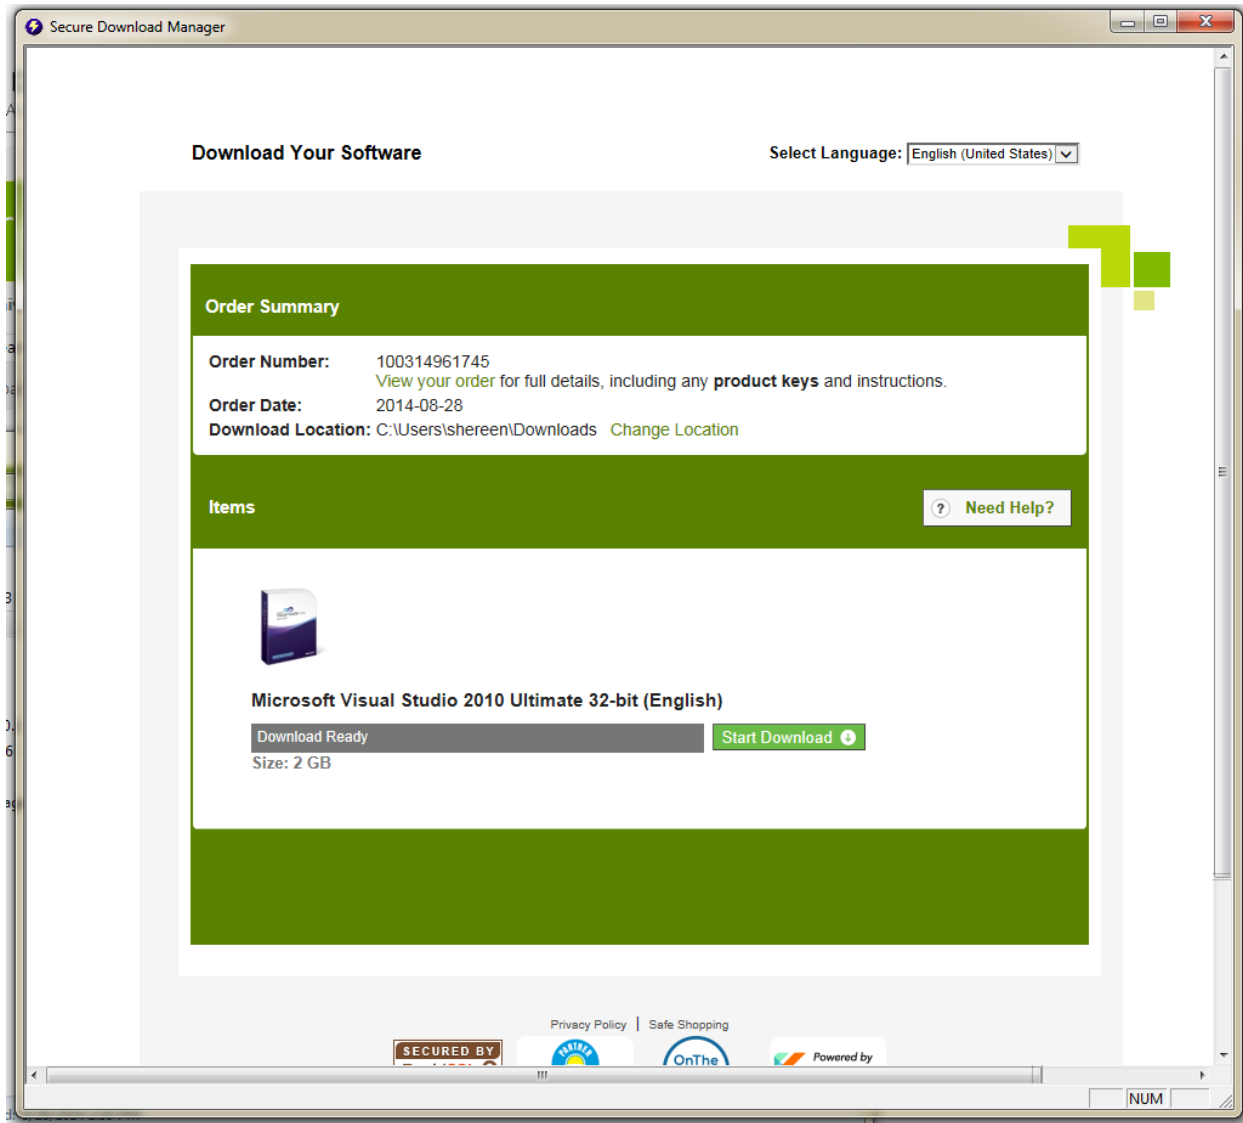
Secure Download Manager

Download Your Software

Select Language: English (United States)

Order Summary

Order Number: 100314961745
View your order for full details, including any **product keys** and instructions.
Order Date: 2014-08-28
Download Location: C:\Users\shereen\Downloads Change Location

Items

Need Help?

Microsoft Visual Studio 2010 Ultimate 32-bit (English)

Download Ready

Start Download

Size: 2 GB

Privacy Policy | Safe Shopping

SECURED BY

OnThe

Powered by

NUM